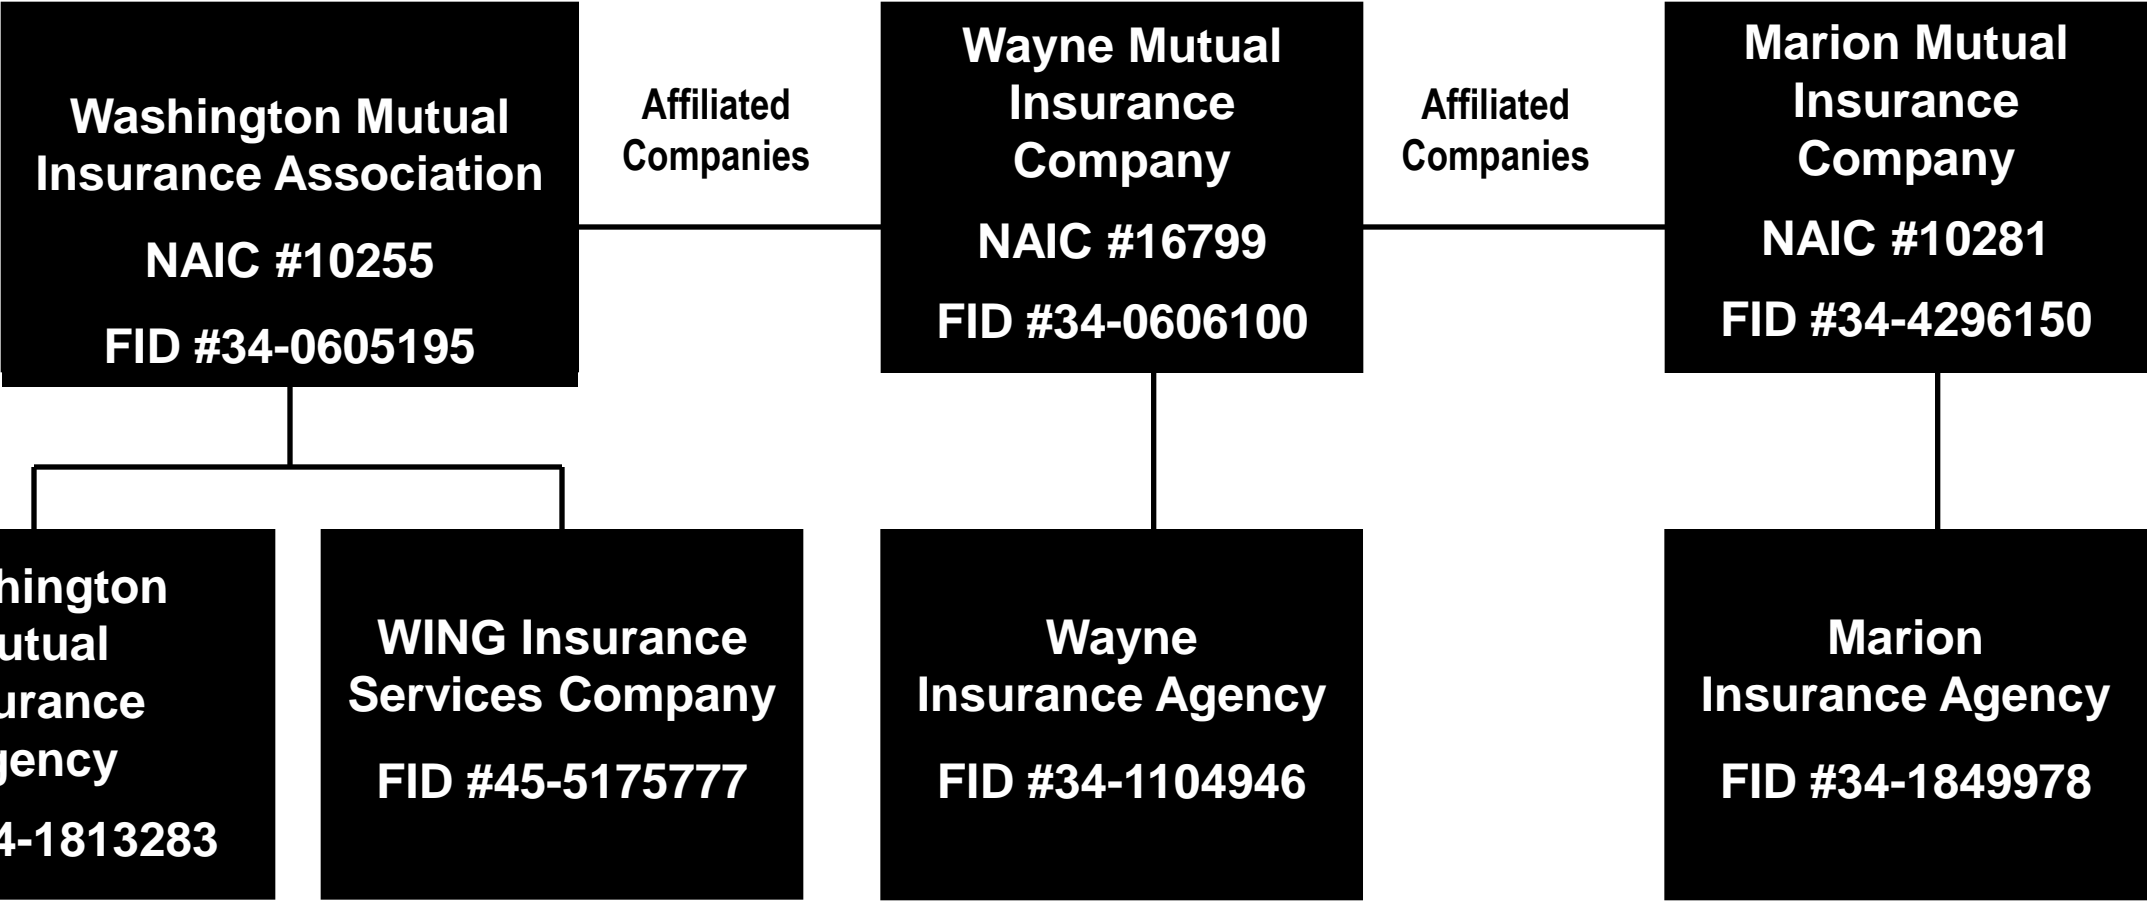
Washington Mutual Insurance Association

NAIC #10255

FID #34-0605195

Affiliated Companies

Wayne Mutual Insurance Company

NAIC #16799

FID #34-0606100

Affiliated Companies

Marion Mutual Insurance Company

NAIC #10281

FID #34-4296150

hington utual urance gency

4-1813283

WING Insurance Services Company

FID #45-5175777

Wayne Insurance Agency

FID #34-1104946

Marion Insurance Agency

FID #34-1849978